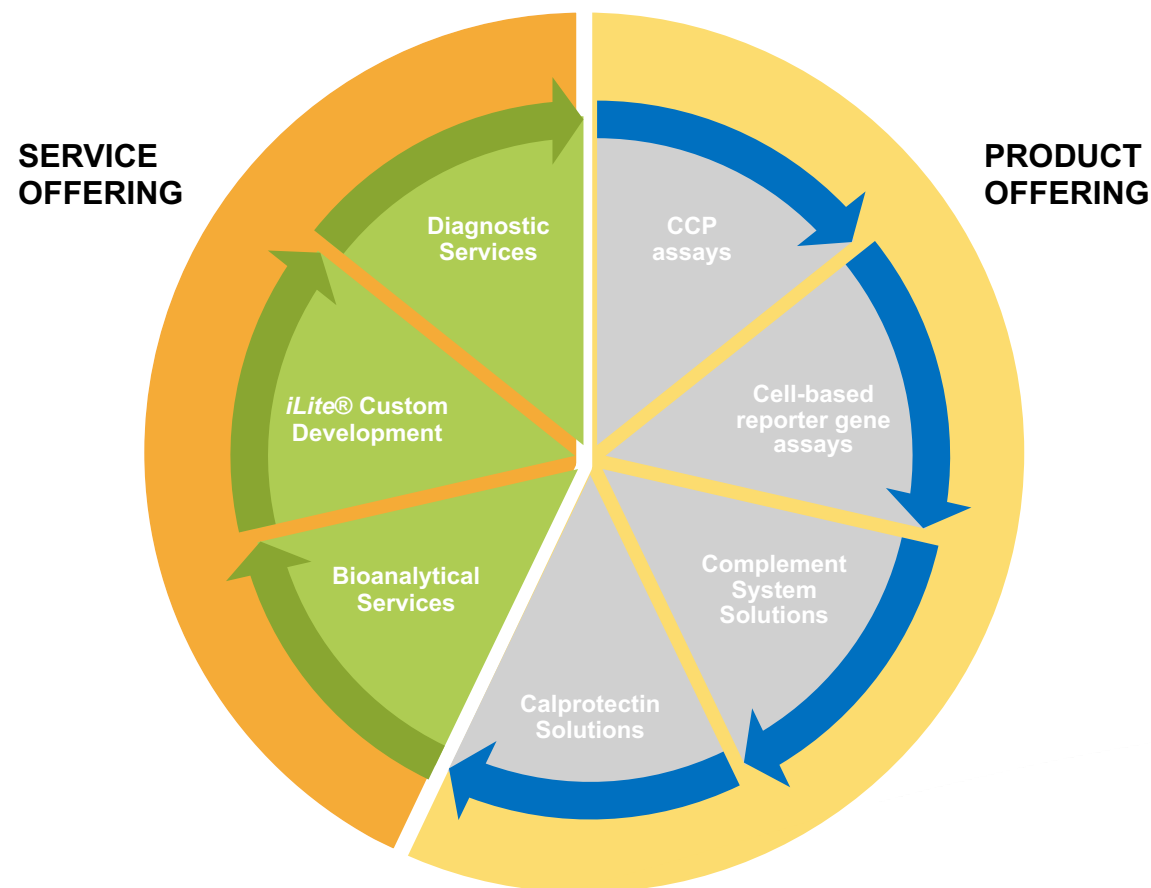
SERVICE OFFERING

PRODUCT OFFERING

Diagnostic Services

iLite® Custom Development

Bioanalytical Services

CCP assays

Cell-based reporter gene assays

Complement System Solutions

Calprotectin Solutions